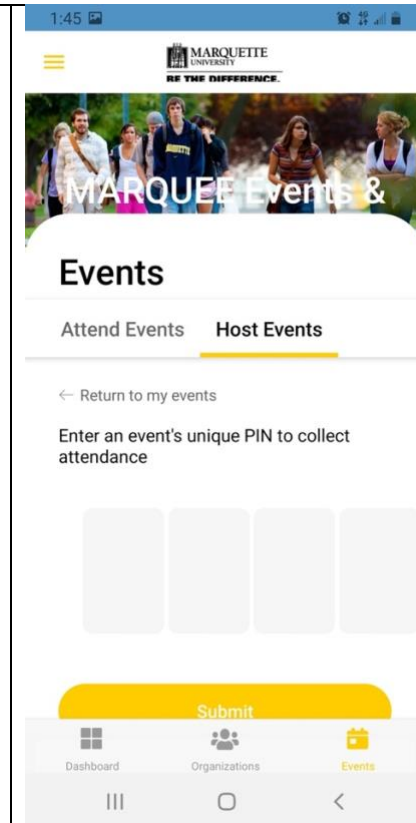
1:45

MARQUETTE UNIVERSITY
BE THE DIFFERENCE.

MARQUEE Events &

Events

Attend Events Host Events

← Return to my events

Enter an event's unique PIN to collect attendance

Submit

Dashboard Organizations Events